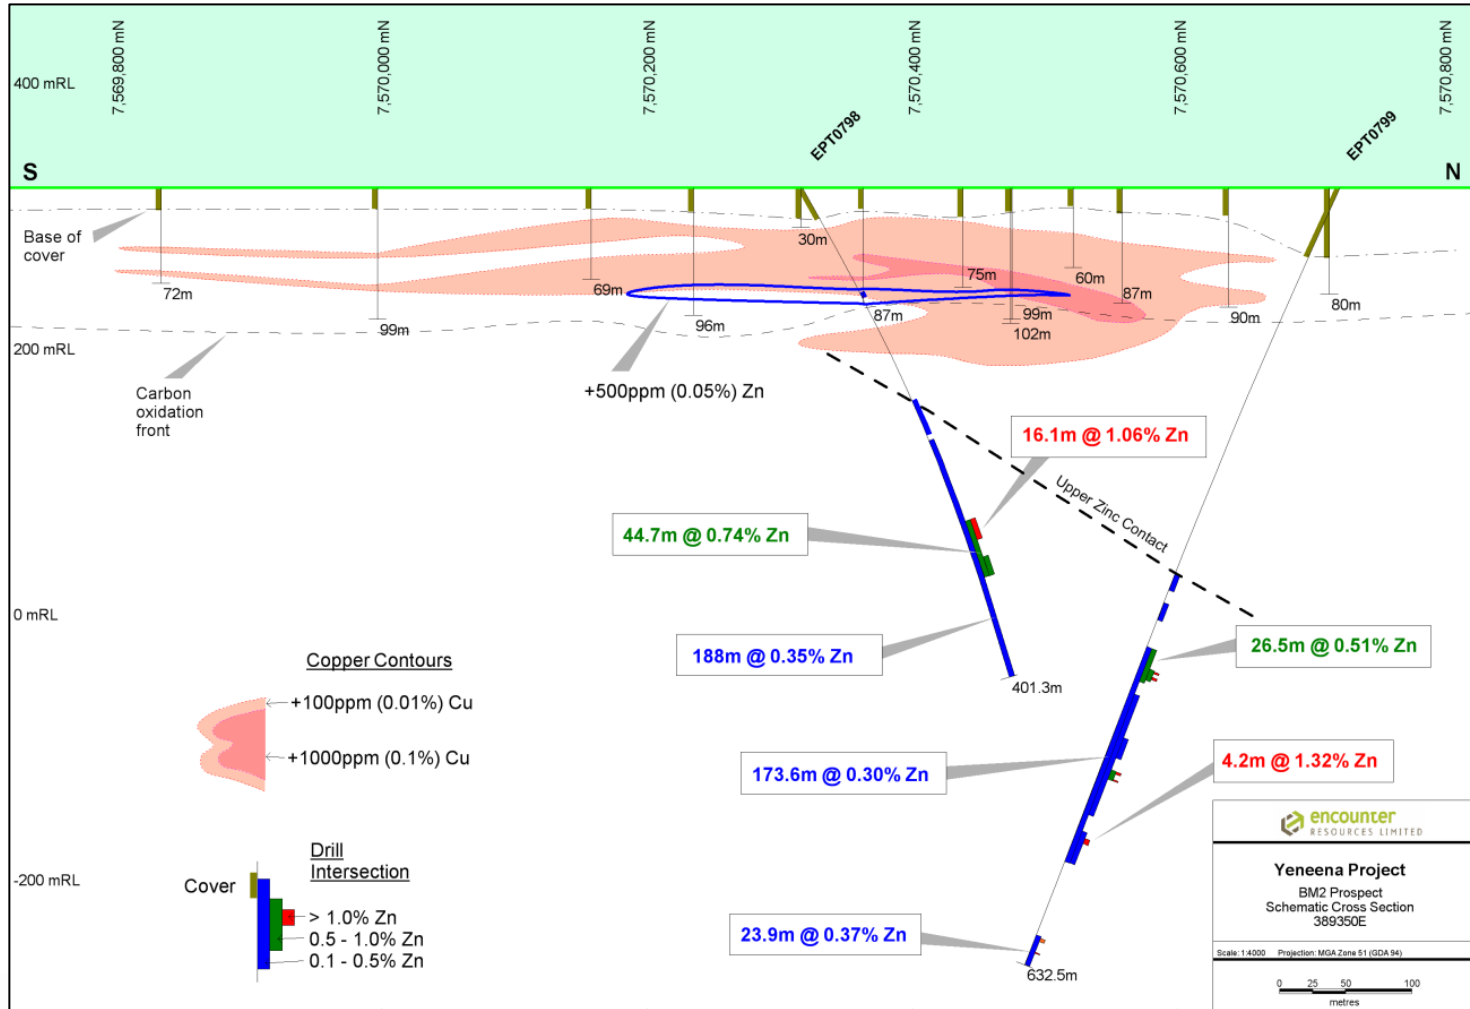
7,569,800 mN
7,570,000 mN
7,570,200 mN
7,570,400 mN
7,570,600 mN
7,570,800 mN

400 mRL

EPT0798
EPT0799

S
N

Base of cover

30m
72m
69m
99m
96m
87m
75m
60m
87m
99m
102m
90m
80m

200 mRL

Carbon oxidation front

+500ppm (0.05%) Zn

16.1m @ 1.06% Zn

Upper Zinc Contact

44.7m @ 0.74% Zn

0 mRL

188m @ 0.35% Zn

401.3m

26.5m @ 0.51% Zn

Copper Contours

+100ppm (0.01%) Cu

+1000ppm (0.1%) Cu

173.6m @ 0.30% Zn

4.2m @ 1.32% Zn

encounter RESOURCES LIMITED

Yeneena Project
BM2 Prospect
Schematic Cross Section
389350E

-200 mRL

Cover

Drill Intersection

> 1.0% Zn
0.5 - 1.0% Zn
0.1 - 0.5% Zn

23.9m @ 0.37% Zn

632.5m

Scale: 1:4000
Projection: MGA Zone 51 (GDA 94)

0 25 50 100
metres